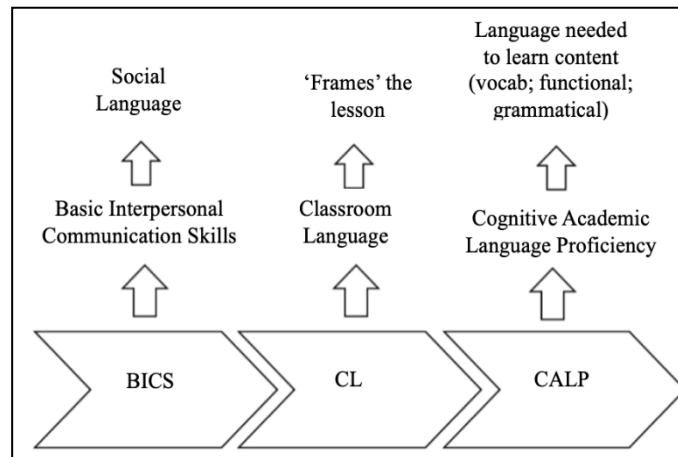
Social Language

Basic Interpersonal Communication Skills

BICS

'Frames' the lesson

Classroom Language

CL

Language needed to learn content (vocab; functional; grammatical)

Cognitive Academic Language Proficiency

CALP